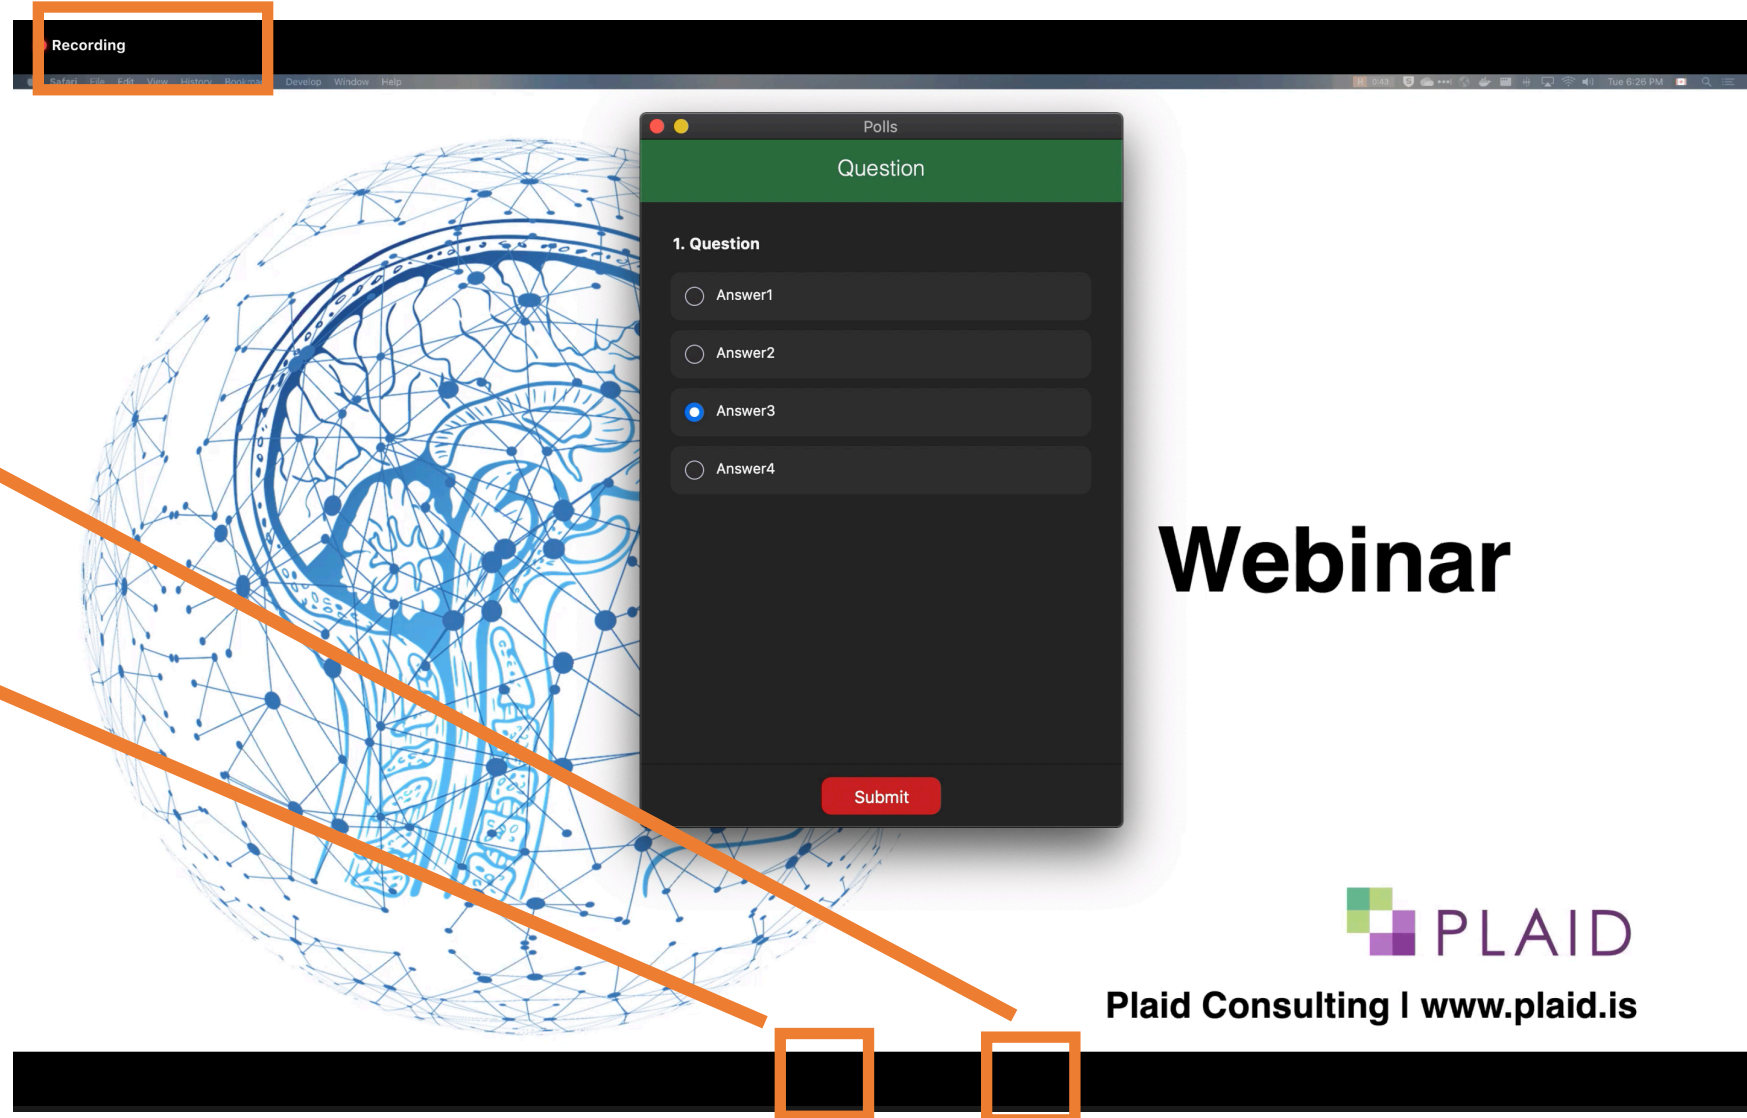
Recording

Safari File Edit View History Bookma Develop Window Help

Tue 6:26 PM

Polls

Question

1. Question

Answer1

Answer2

Answer3

Answer4

Submit

Webinar

PLAID

Plaid Consulting I www.plaid.is